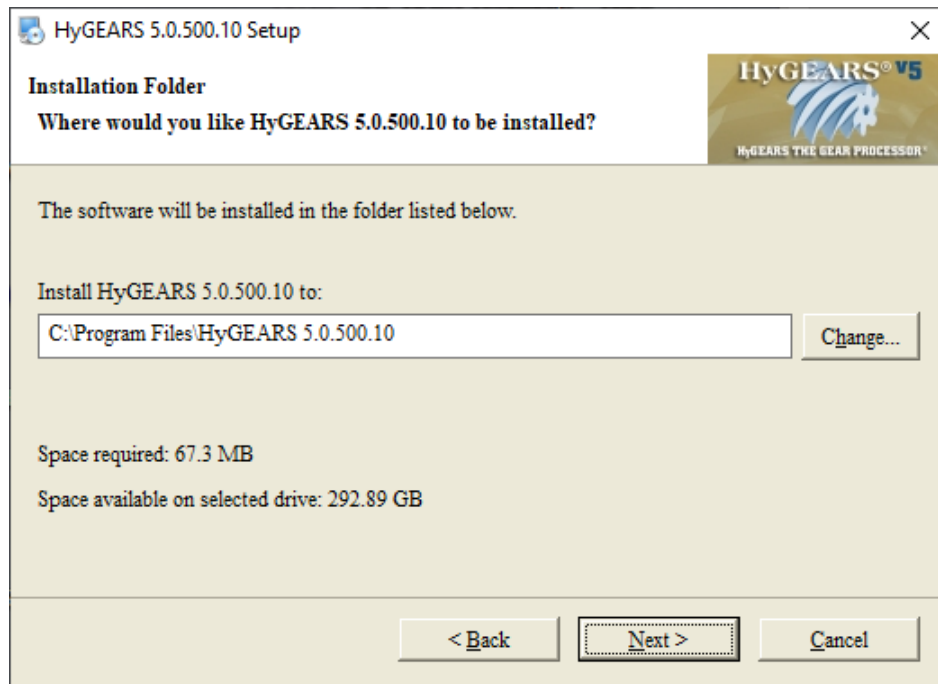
HyGEARS 5.0.500.10 Setup

×

Installation Folder

Where would you like HyGEARS 5.0.500.10 to be installed?

HyGEARS® V5

HyGEARS THE GEAR PROCESSOR®

The software will be installed in the folder listed below.

Install HyGEARS 5.0.500.10 to:

C:\Program Files\HyGEARS 5.0.500.10

Change...

Space required: 67.3 MB

Space available on selected drive: 292.89 GB

< Back

Next >

Cancel